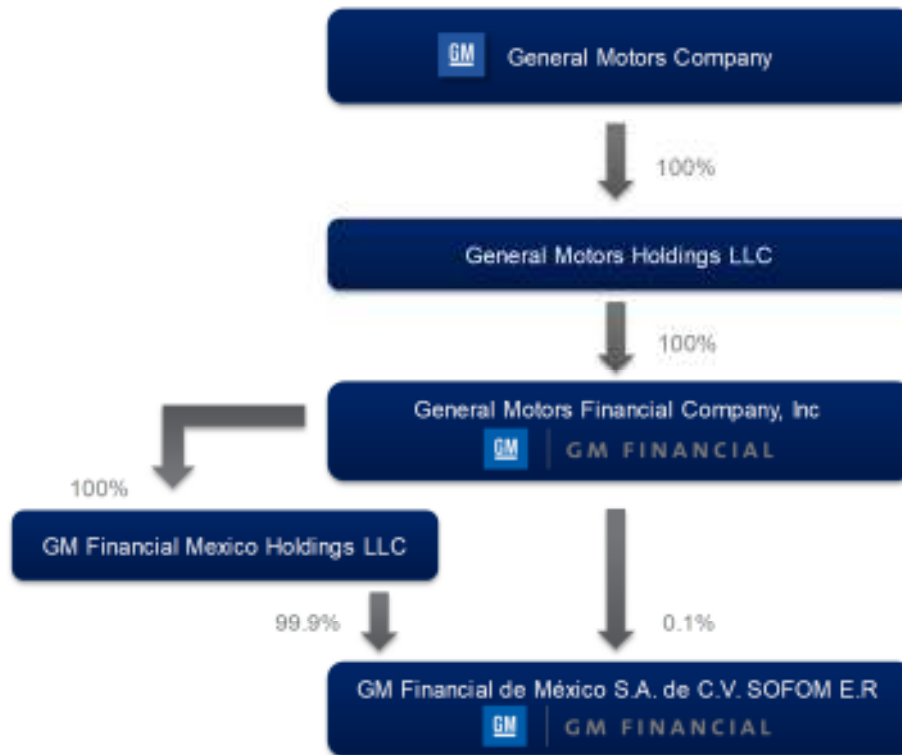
GM General Motors Company

100%

General Motors Holdings LLC

100%

General Motors Financial Company, Inc
GM GM FINANCIAL

100%

GM Financial Mexico Holdings LLC

99.9%

0.1%

GM Financial de México S.A. de C.V. SOFOM E.R
GM GM FINANCIAL